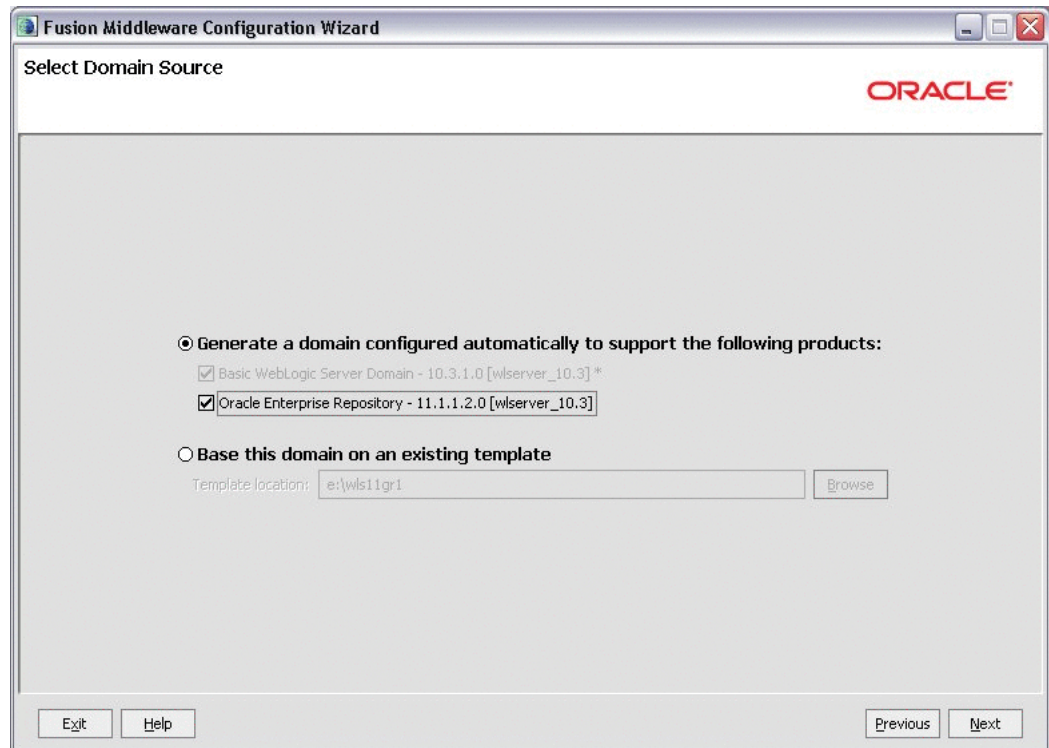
Fusion Middleware Configuration Wizard

Select Domain Source

ORACLE

Generate a domain configured automatically to support the following products:

Basic WebLogic Server Domain - 10.3.1.0 [wlserver_10.3] *

Oracle Enterprise Repository - 11.1.1.2.0 [wlserver_10.3]

Base this domain on an existing template

Template location: e:\wls11gr1

Browse

Exit

Help

Previous

Next